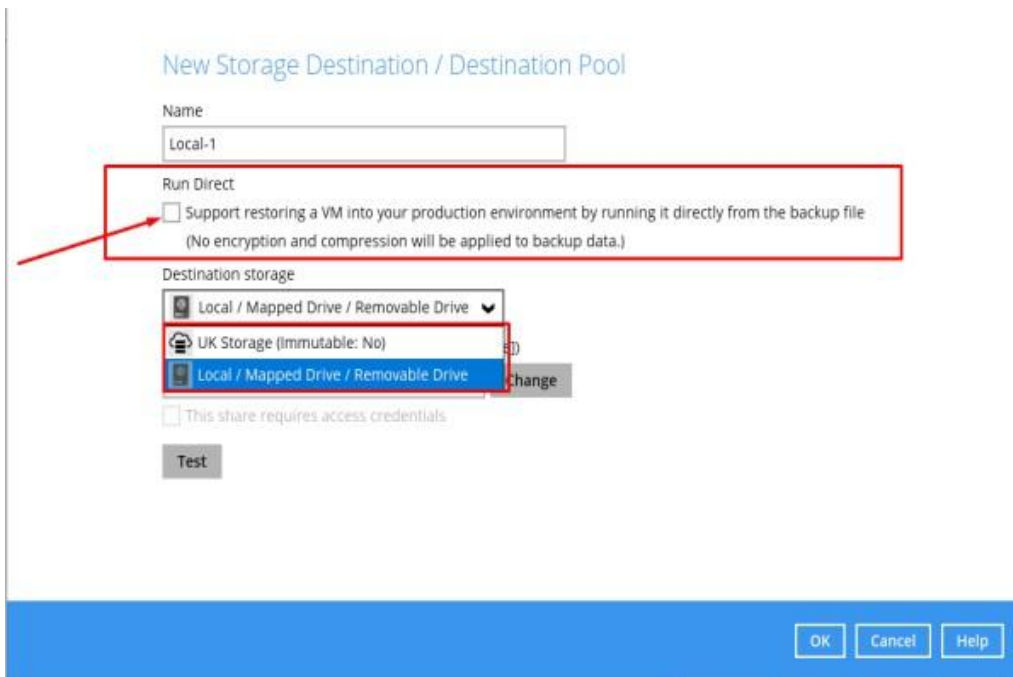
New Storage Destination / Destination Pool

Name

Local-1

Run Direct

Support restoring a VM into your production environment by running it directly from the backup file (No encryption and compression will be applied to backup data.)

Destination storage

Local / Mapped Drive / Removable Drive

UK Storage (Immutable: No)

Local / Mapped Drive / Removable Drive

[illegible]

Change

This share requires access credentials

Test

OK Cancel Help